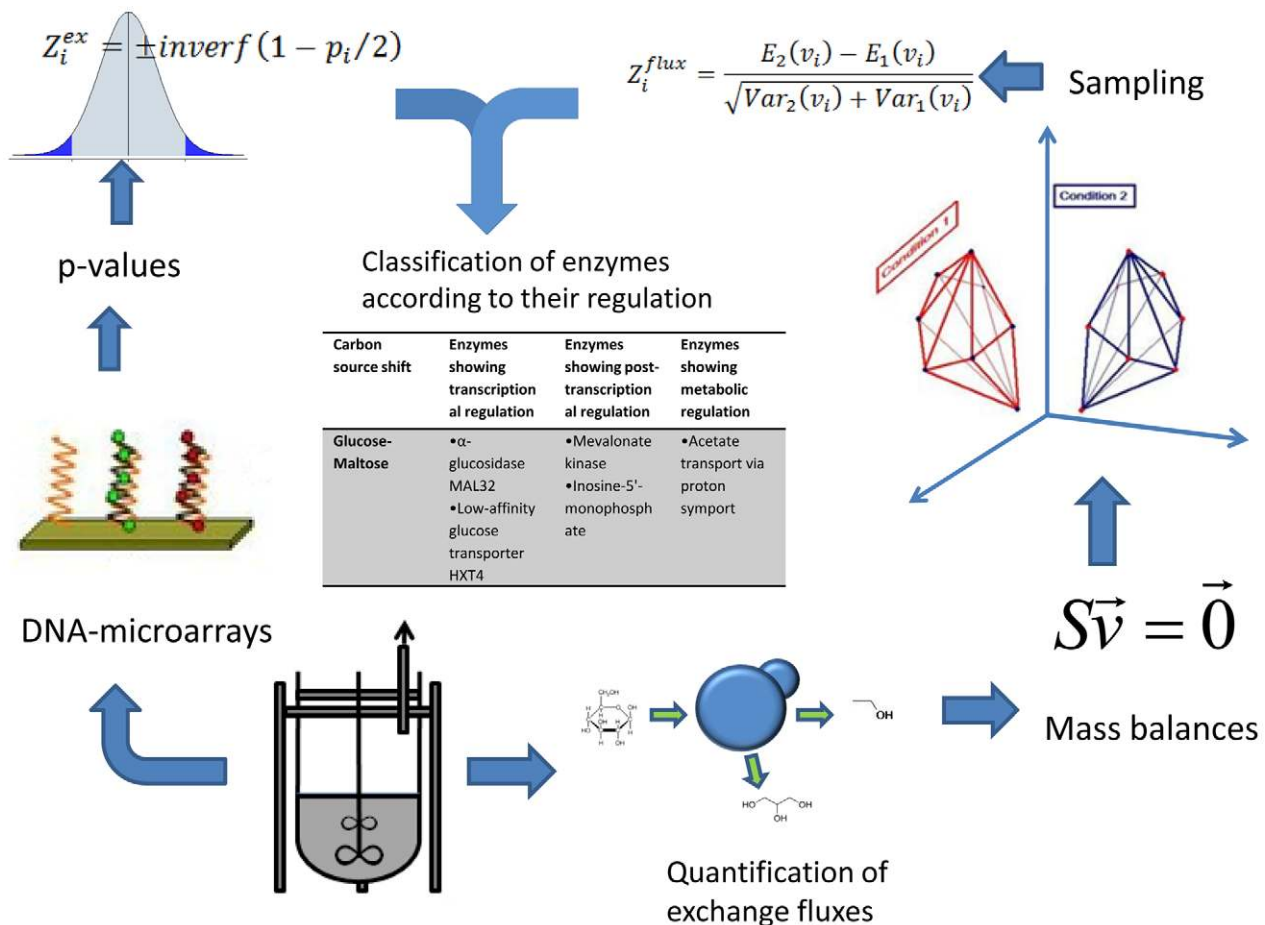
$Z_i^{ex} = \pm inverf(1 - p_i/2)$

$Z_i^{flux} = \frac{E_2(v_i) - E_1(v_i)}{\sqrt{Var_2(v_i) + Var_1(v_i)}}$

Sampling

Condition 2

Condition 1

p-values

Classification of enzymes according to their regulation

| Carbon source shift | Enzymes showing transcriptional regulation | Enzymes showing post-transcriptional regulation | Enzymes showing metabolic regulation |
|---|---|---|---|
| Glucose-Maltose | •α-glucosidase MAL32 •Low-affinity glucose transporter HXT4 | •Mevalonate kinase •Inosine-5'-monophosphate | •Acetate transport via proton symport |

$S\vec{v} = \vec{0}$

DNA-microarrays

OH

OH

HO OH

OH

Mass balances

Quantification of exchange fluxes